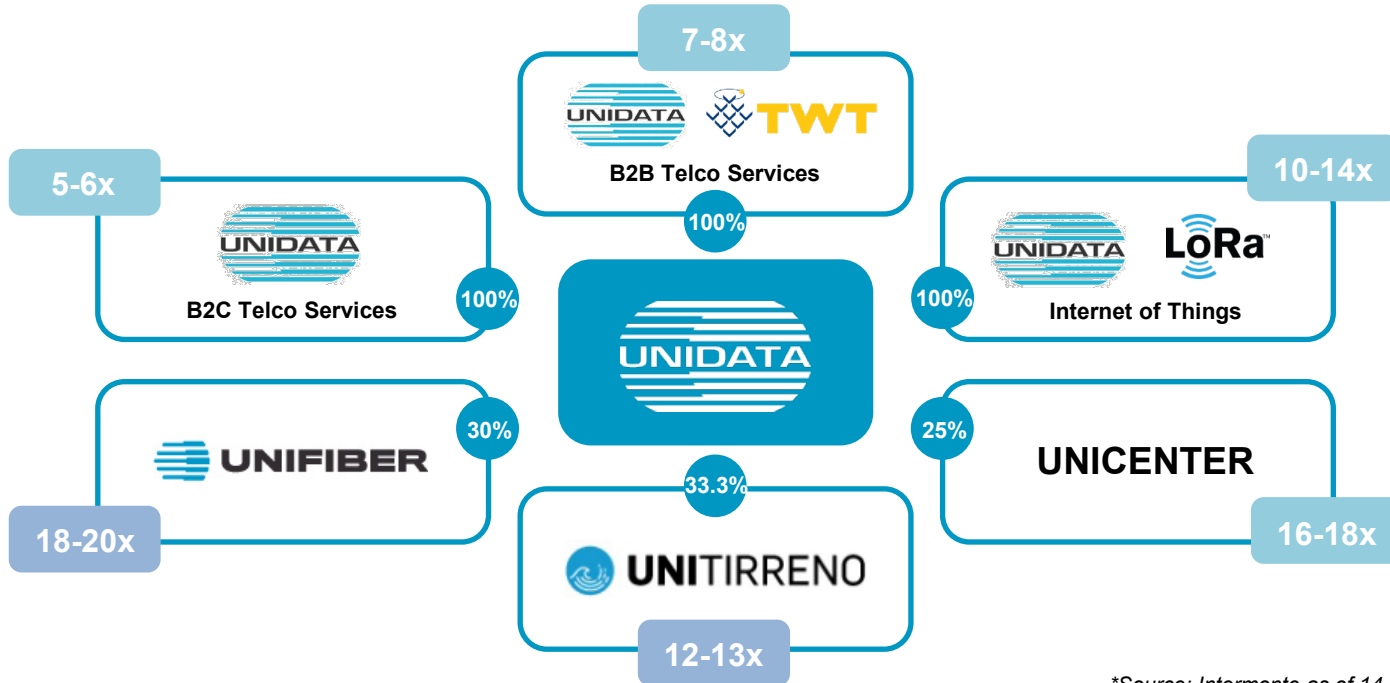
7-8x

UNIDATA TWT

B2B Telco Services

100%

5-6x

UNIDATA

B2C Telco Services

100%

10-14x

UNIDATA LoRa™

Internet of Things

100%

UNIDATA

30%

UNIFIBER

18-20x

25%

UNICENTER

16-18x

33.3%

UNITIRRENO

12-13x

*Source: Intermonte as of 14 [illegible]